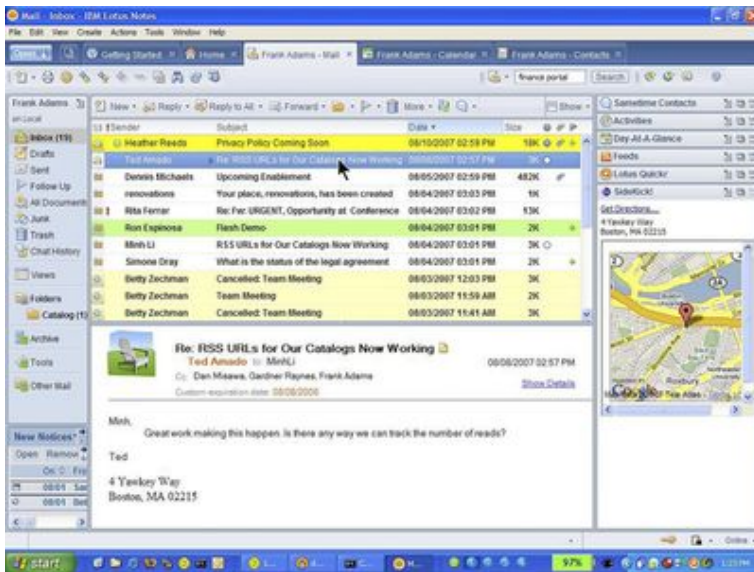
Mail - Inbox - IBM Lotus Notes

File Edit View Create Actions Tools Window Help

Open | Getting Started | Home | Frank Adams - Mail | Frank Adams - Calendar | Frank Adams - Contacts

france portal | Search

Frank Adams | on Local

Inbox (19)
Drafts
Sent
Follow Up
All Documents
Junk
Trash
Chat History
Views
Folders
Catalog (1)
Archive
Tools
Other Mail

New | Reply | Reply to All | Forward | More | Show

| Sender | Subject | Date | Size |
|---|---|---|---|
| Heather Reeds | Privacy Policy Coming Soon | 08/10/2007 02:59 PM | 18K |
| Ted Amado | Re: RSS URLs for Our Catalogs Now Working | 08/08/2007 02:57 PM | 3K |
| Dennis Michaels | Upcoming Enablement | 08/05/2007 02:59 PM | 482K |
| renovations | Your place, renovations, has been created | 08/04/2007 03:03 PM | 1K |
| Rita Ferrar | Re: Fw: URGENT, Opportunity at Conference | 08/04/2007 03:02 PM | 13K |
| Ron Espinosa | Flash Demo | 08/04/2007 03:01 PM | 2K |
| Minh Li | RSS URLs for Our Catalogs Now Working | 08/04/2007 03:01 PM | 3K |
| Simone Dray | What is the status of the legal agreement | 08/04/2007 03:01 PM | 2K |
| Betty Zechman | Cancelled: Team Meeting | 08/03/2007 12:03 PM | 3K |
| Betty Zechman | Team Meeting | 08/03/2007 11:59 AM | 2K |
| Betty Zechman | Cancelled: Team Meeting | 08/03/2007 11:41 AM | 3K |

Re: RSS URLs for Our Catalogs Now Working
Ted Amado to MinhLi
08/08/2007 02:57 PM
Cc Dan Misawa, Gardner Raynes, Frank Adams
Custom expiration date: 08/08/2008
Show Details

Minh,
Great work making this happen. Is there any way we can track the number of reads?

Ted

4 Yawkey Way
Boston, MA 02215

Sametime Contacts
Activities
Day-At-A-Glance
Feeds
Lotus Quickr
SideKick!
Get Directions...
4 Yawkey Way
Boston, MA 02215

New Notices
Open Remove

start
97%
Online